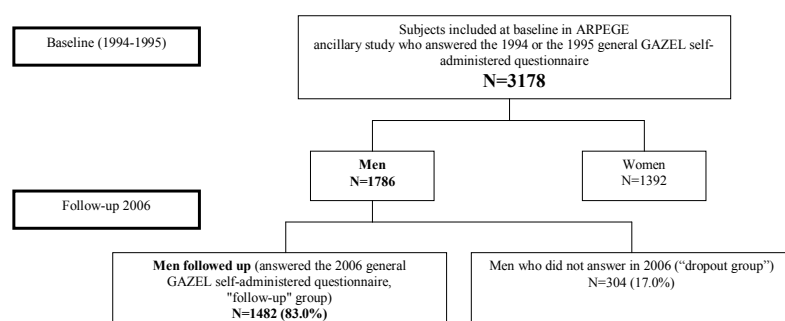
Baseline (1994-1995)

Subjects included at baseline in ARPEGE ancillary study who answered the 1994 or the 1995 general GAZEL self-administered questionnaire
N=3178

Men
N=1786

Women
N=1392

Follow-up 2006

Men followed up (answered the 2006 general GAZEL self-administered questionnaire, "follow-up" group)
N=1482 (83.0%)

Men who did not answer in 2006 ("dropout group")
N=304 (17.0%)